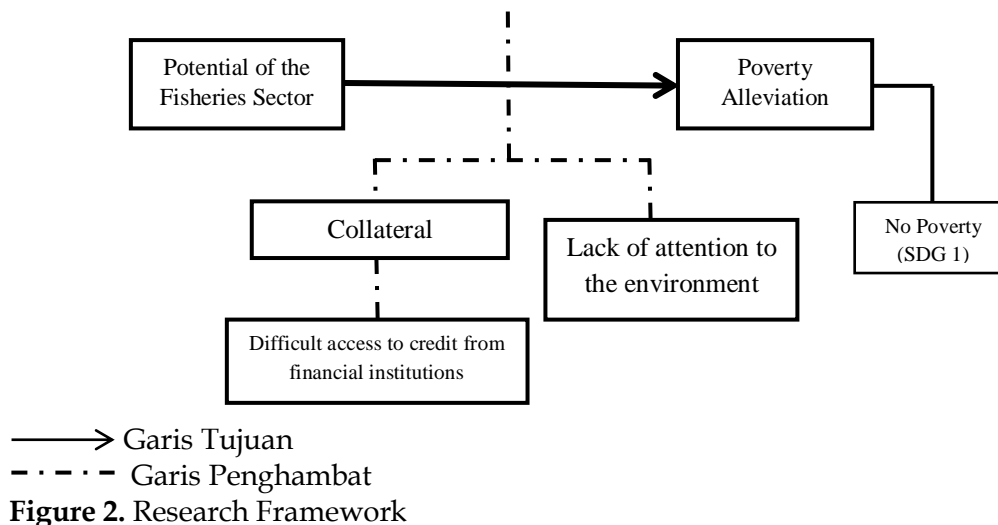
Potential of the Fisheries Sector

Poverty Alleviation

Collateral

Lack of attention to the environment

No Poverty (SDG 1)

Difficult access to credit from financial institutions

Garis Tujuan

Garis Penghambat

**Figure 2.** Research Framework